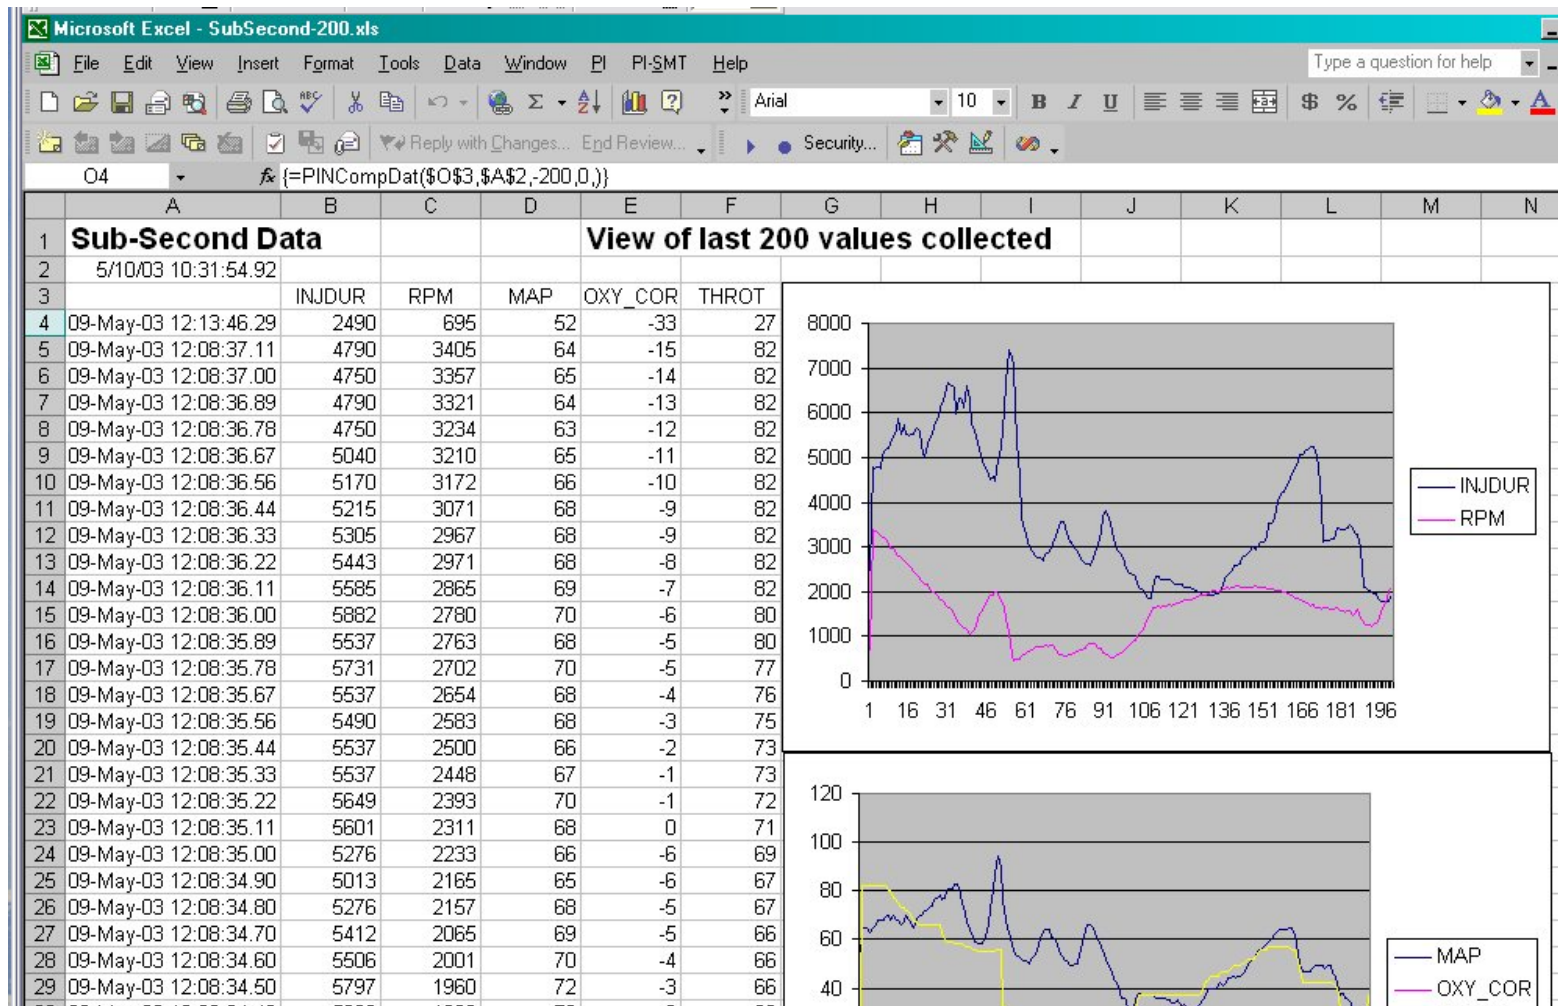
Microsoft Excel - SubSecond-200.xls

File Edit View Insert Format Tools Data Window PI PI-SMT Help

Type a question for help

Arial 10 B I U $ %

Reply with Changes... End Review... Security...

O4 fx {=PINCompDat($O$3,$A$2,-200,0,)}

| | A | B | C | D | E | F | G | H | I | J | K | L | M | N |
|---|---|---|---|---|---|---|---|---|---|---|---|---|---|---|
| 1 | Sub-Second Data | | | | View of last 200 values collected | | | | | | | | | |
| 2 | 5/10/03 10:31:54.92 | | | | | | | | | | | | | |
| 3 | | INJDUR | RPM | MAP | OXY_COR | THROT | | | | | | | | |
| 4 | 09-May-03 12:13:46.29 | 2490 | 695 | 52 | -33 | 27 | | | | | | | | |
| 5 | 09-May-03 12:08:37.11 | 4790 | 3405 | 64 | -15 | 82 | | | | | | | | |
| 6 | 09-May-03 12:08:37.00 | 4750 | 3357 | 65 | -14 | 82 | | | | | | | | |
| 7 | 09-May-03 12:08:36.89 | 4790 | 3321 | 64 | -13 | 82 | | | | | | | | |
| 8 | 09-May-03 12:08:36.78 | 4750 | 3234 | 63 | -12 | 82 | | | | | | | | |
| 9 | 09-May-03 12:08:36.67 | 5040 | 3210 | 65 | -11 | 82 | | | | | | | | |
| 10 | 09-May-03 12:08:36.56 | 5170 | 3172 | 66 | -10 | 82 | | | | | | | | |
| 11 | 09-May-03 12:08:36.44 | 5215 | 3071 | 68 | -9 | 82 | | | | | | | | |
| 12 | 09-May-03 12:08:36.33 | 5305 | 2967 | 68 | -9 | 82 | | | | | | | | |
| 13 | 09-May-03 12:08:36.22 | 5443 | 2971 | 68 | -8 | 82 | | | | | | | | |
| 14 | 09-May-03 12:08:36.11 | 5585 | 2865 | 69 | -7 | 82 | | | | | | | | |
| 15 | 09-May-03 12:08:36.00 | 5882 | 2780 | 70 | -6 | 80 | | | | | | | | |
| 16 | 09-May-03 12:08:35.89 | 5537 | 2763 | 68 | -5 | 80 | | | | | | | | |
| 17 | 09-May-03 12:08:35.78 | 5731 | 2702 | 70 | -5 | 77 | | | | | | | | |
| 18 | 09-May-03 12:08:35.67 | 5537 | 2654 | 68 | -4 | 76 | | | | | | | | |
| 19 | 09-May-03 12:08:35.56 | 5490 | 2583 | 68 | -3 | 75 | | | | | | | | |
| 20 | 09-May-03 12:08:35.44 | 5537 | 2500 | 66 | -2 | 73 | | | | | | | | |
| 21 | 09-May-03 12:08:35.33 | 5537 | 2448 | 67 | -1 | 73 | | | | | | | | |
| 22 | 09-May-03 12:08:35.22 | 5649 | 2393 | 70 | -1 | 72 | | | | | | | | |
| 23 | 09-May-03 12:08:35.11 | 5601 | 2311 | 68 | 0 | 71 | | | | | | | | |
| 24 | 09-May-03 12:08:35.00 | 5276 | 2233 | 66 | -6 | 69 | | | | | | | | |
| 25 | 09-May-03 12:08:34.90 | 5013 | 2165 | 65 | -6 | 67 | | | | | | | | |
| 26 | 09-May-03 12:08:34.80 | 5276 | 2157 | 68 | -5 | 67 | | | | | | | | |
| 27 | 09-May-03 12:08:34.70 | 5412 | 2065 | 69 | -5 | 66 | | | | | | | | |
| 28 | 09-May-03 12:08:34.60 | 5506 | 2001 | 70 | -4 | 66 | | | | | | | | |
| 29 | 09-May-03 12:08:34.50 | 5797 | 1960 | 72 | -3 | 66 | | | | | | | | |

8000
7000
6000
5000
4000
3000
2000
1000
0
1 16 31 46 61 76 91 106 121 136 151 166 181 196
INJDUR
RPM

120
100
80
60
40
MAP
OXY_COR